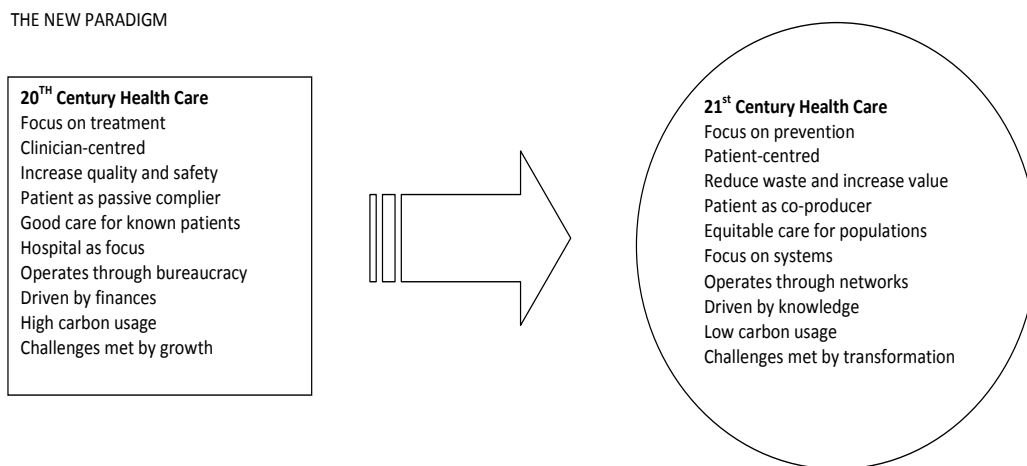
THE NEW PARADIGM

**20$^{TH}$ Century Health Care**
Focus on treatment
Clinician-centred
Increase quality and safety
Patient as passive complier
Good care for known patients
Hospital as focus
Operates through bureaucracy
Driven by finances
High carbon usage
Challenges met by growth

**21$^{st}$ Century Health Care**
Focus on prevention
Patient-centred
Reduce waste and increase value
Patient as co-producer
Equitable care for populations
Focus on systems
Operates through networks
Driven by knowledge
Low carbon usage
Challenges met by transformation